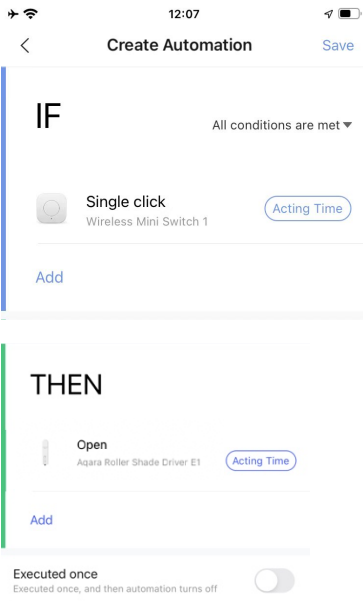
12:07

Create Automation

Save

IF

All conditions are met

Single click

Wireless Mini Switch 1

Acting Time

Add

THEN

Open

Aqara Roller Shade Driver E1

Acting Time

Add

Executed once

Executed once, and then automation turns off